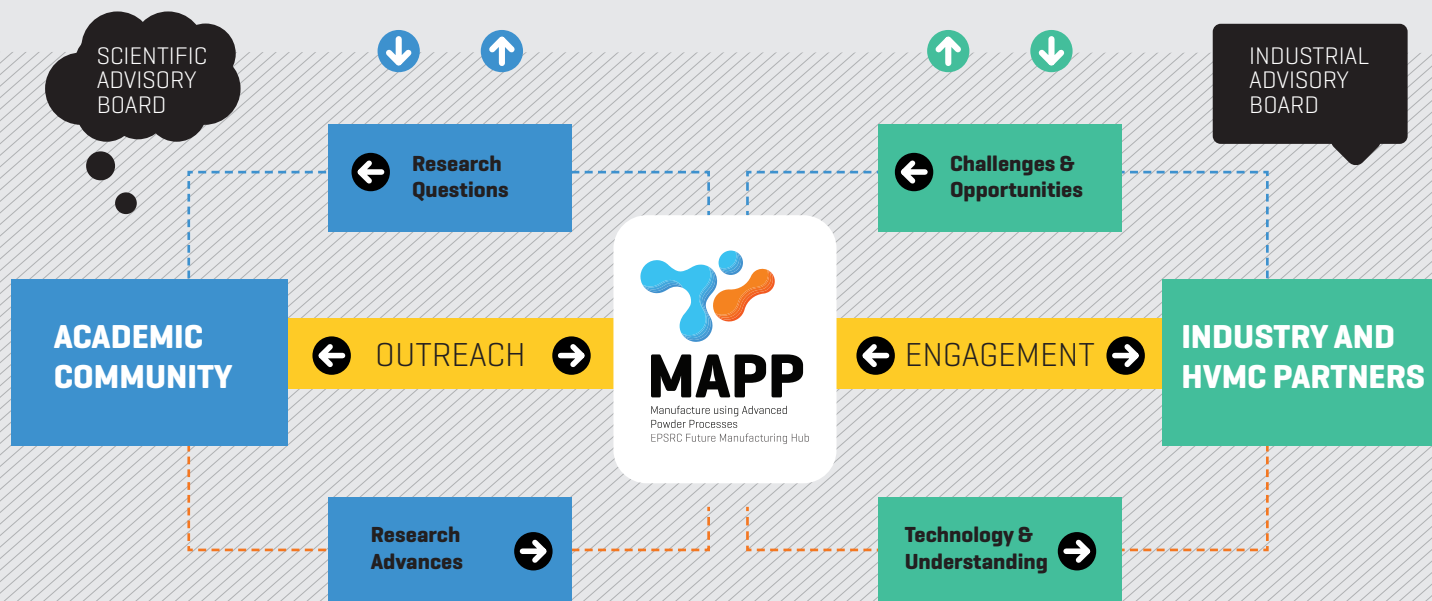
SCIENTIFIC ADVISORY BOARD

Research Questions

Challenges & Opportunities

INDUSTRIAL ADVISORY BOARD

ACADEMIC COMMUNITY

OUTREACH

MAPP
Manufacture using Advanced Powder Processes
EPSRC Future Manufacturing Hub

ENGAGEMENT

INDUSTRY AND HVMC PARTNERS

Research Advances

Technology & Understanding